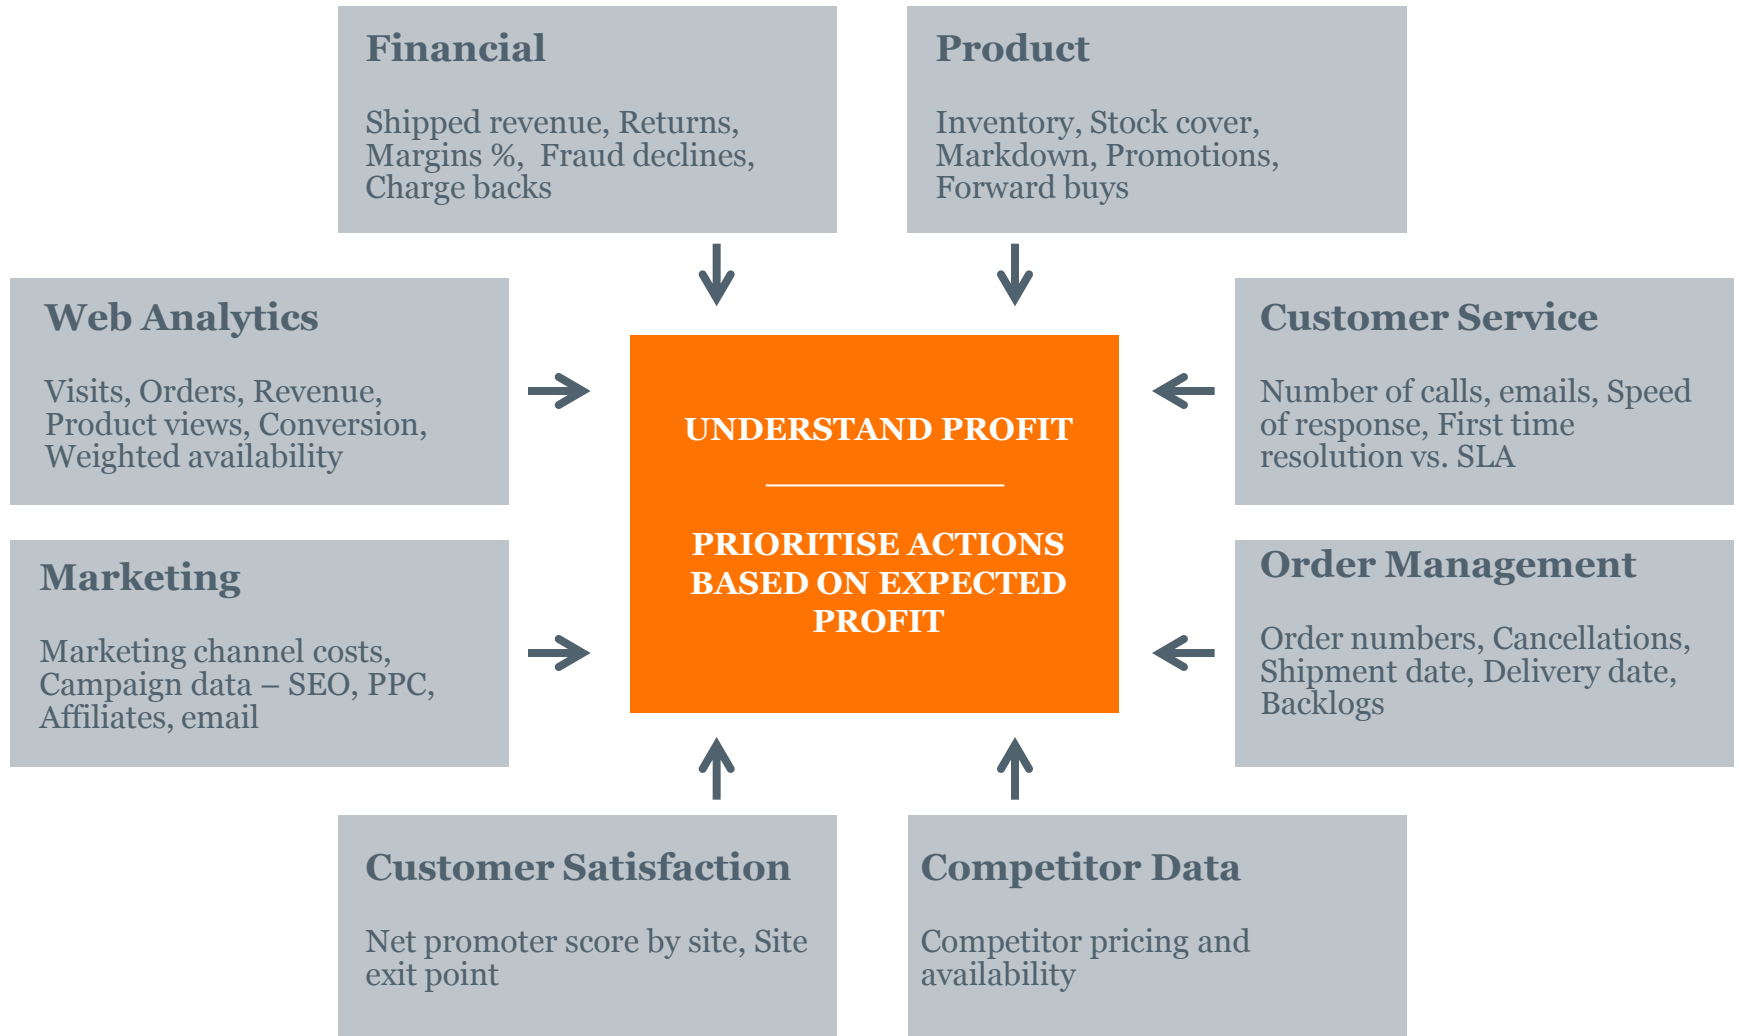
Financial

Shipped revenue, Returns, Margins %, Fraud declines, Charge backs

Product

Inventory, Stock cover, Markdown, Promotions, Forward buys

Web Analytics

Visits, Orders, Revenue, Product views, Conversion, Weighted availability

UNDERSTAND PROFIT

PRIORITISE ACTIONS BASED ON EXPECTED PROFIT

Customer Service

Number of calls, emails, Speed of response, First time resolution vs. SLA

Marketing

Marketing channel costs, Campaign data – SEO, PPC, Affiliates, email

Order Management

Order numbers, Cancellations, Shipment date, Delivery date, Backlogs

Customer Satisfaction

Net promoter score by site, Site exit point

Competitor Data

Competitor pricing and availability